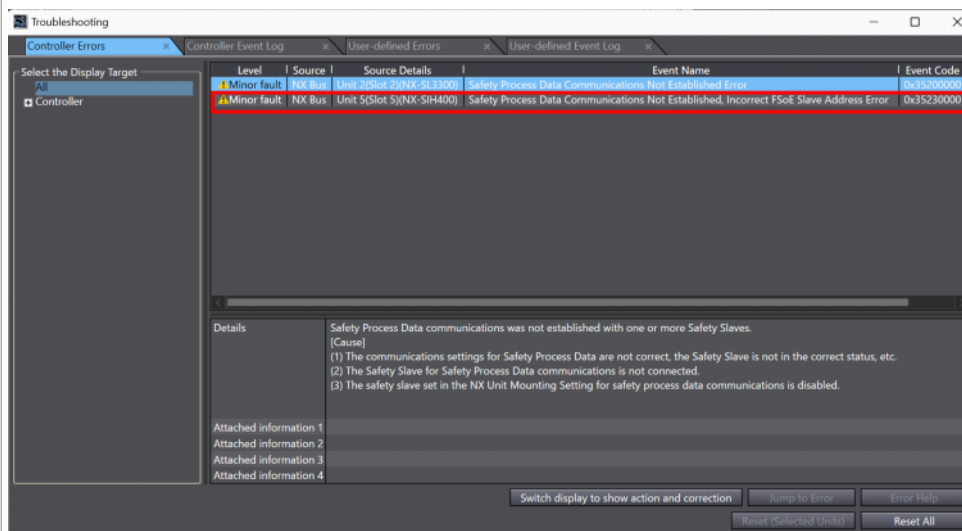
Troubleshooting

Controller Errors | Controller Event Log | User-defined Errors | User-defined Event Log

Select the Display Target
All
Controller

| Level | Source | Source Details | Event Name | Event Code |
|---|---|---|---|---|
| Minor fault | NX Bus | Unit 2(Slot 2)(NX-SL3300) | Safety Process Data Communications Not Established Error | 0x35200000 |
| Minor fault | NX Bus | Unit 5(Slot 5)(NX-SIH400) | Safety Process Data Communications Not Established, Incorrect FSoE Slave Address Error | 0x35230000 |

Details
Safety Process Data communications was not established with one or more Safety Slaves.
[Cause]
(1) The communications settings for Safety Process Data are not correct, the Safety Slave is not in the correct status, etc.
(2) The Safety Slave for Safety Process Data communications is not connected.
(3) The safety slave set in the NX Unit Mounting Setting for safety process data communications is disabled.

Attached information 1
Attached information 2
Attached information 3
Attached information 4

Switch display to show action and correction | Jump to Error | Error Help
Reset (Selected Units) | Reset All